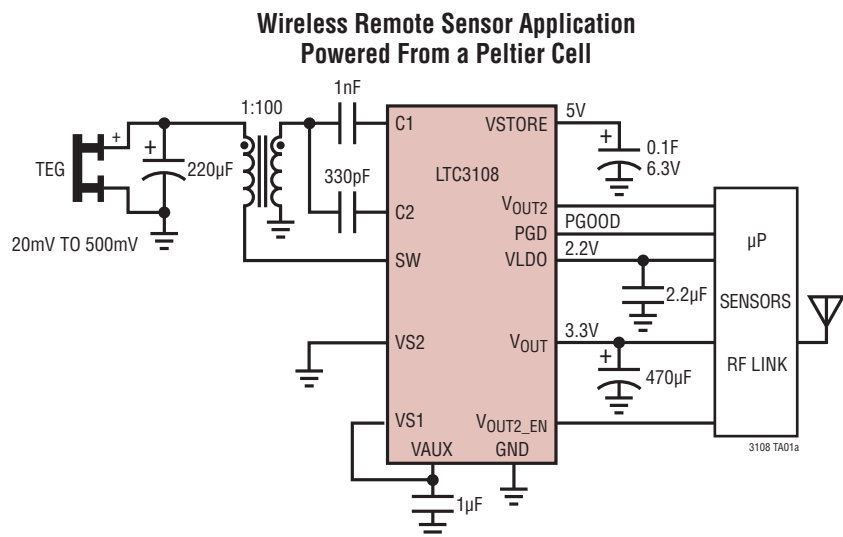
Wireless Remote Sensor Application
Powered From a Peltier Cell

1:100
1nF
+
TEG
+
220µF
20mV TO 500mV
330pF
C1
C2
SW
VS2
VS1
VAUX
LTC3108
VSTORE
$V_{OUT2}$
PGD
VLDO
$V_{OUT}$
$V_{OUT2\_EN}$
GND
5V
+
0.1F
6.3V
PGOOD
2.2V
2.2µF
3.3V
+
470µF
1µF
µP
SENSORS
RF LINK
3108 TA01a